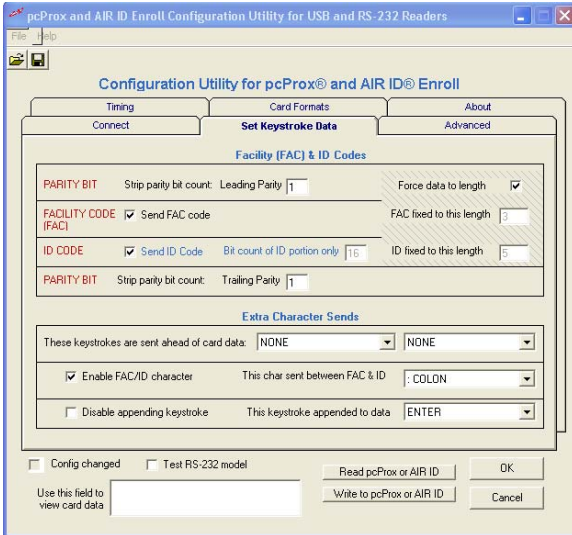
pcProx and AIR ID Enroll Configuration Utility for USB and RS-232 Readers

File Help

Configuration Utility for pcProx® and AIR ID® Enroll

Timing
Card Formats
About
Connect
Set Keystroke Data
Advanced

Facility (FAC) & ID Codes

PARITY BIT Strip parity bit count: Leading Parity 1
Force data to length ☑
FACILITY CODE (FAC) ☑ Send FAC code
FAC fixed to this length 3
ID CODE ☑ Send ID Code Bit count of ID portion only 16
ID fixed to this length 5
PARITY BIT Strip parity bit count: Trailing Parity 1

Extra Character Sends

These keystrokes are sent ahead of card data: NONE NONE
☑ Enable FAC/ID character This char sent between FAC & ID : COLON
☐ Disable appending keystroke This keystroke appended to data ENTER

☐ Config changed ☐ Test RS-232 model
Read pcProx or AIR ID
OK
Use this field to view card data
Write to pcProx or AIR ID
Cancel